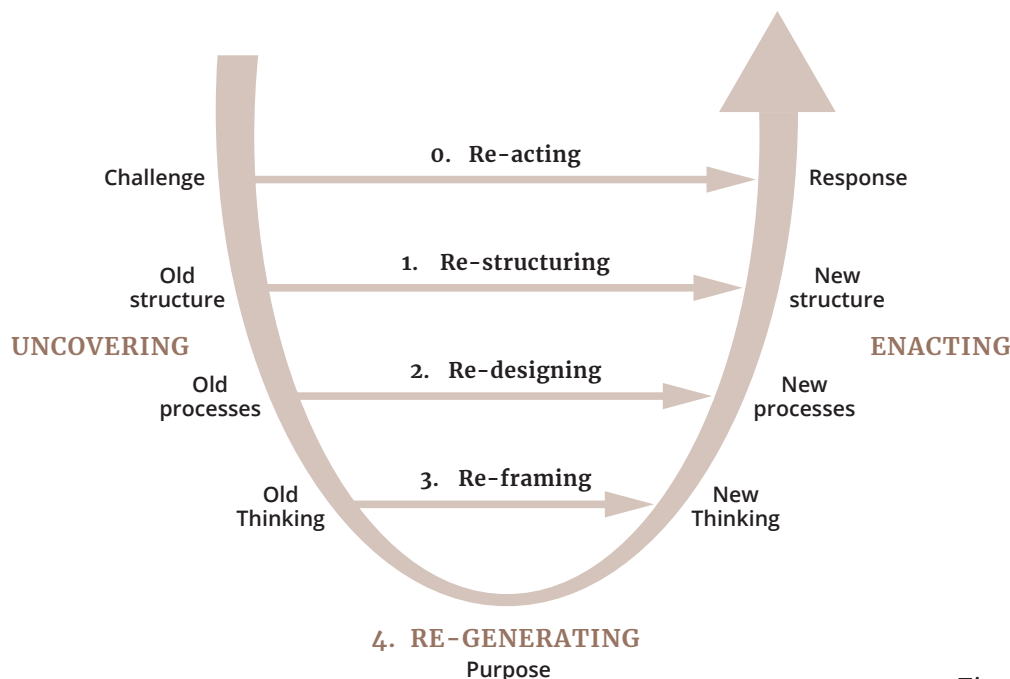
0. Re-acting

Challenge

Response

1. Re-structuring

Old structure

New structure

UNCOVERING

ENACTING

2. Re-designing

Old processes

New processes

3. Re-framing

Old Thinking

New Thinking

4. RE-GENERATING

Purpose